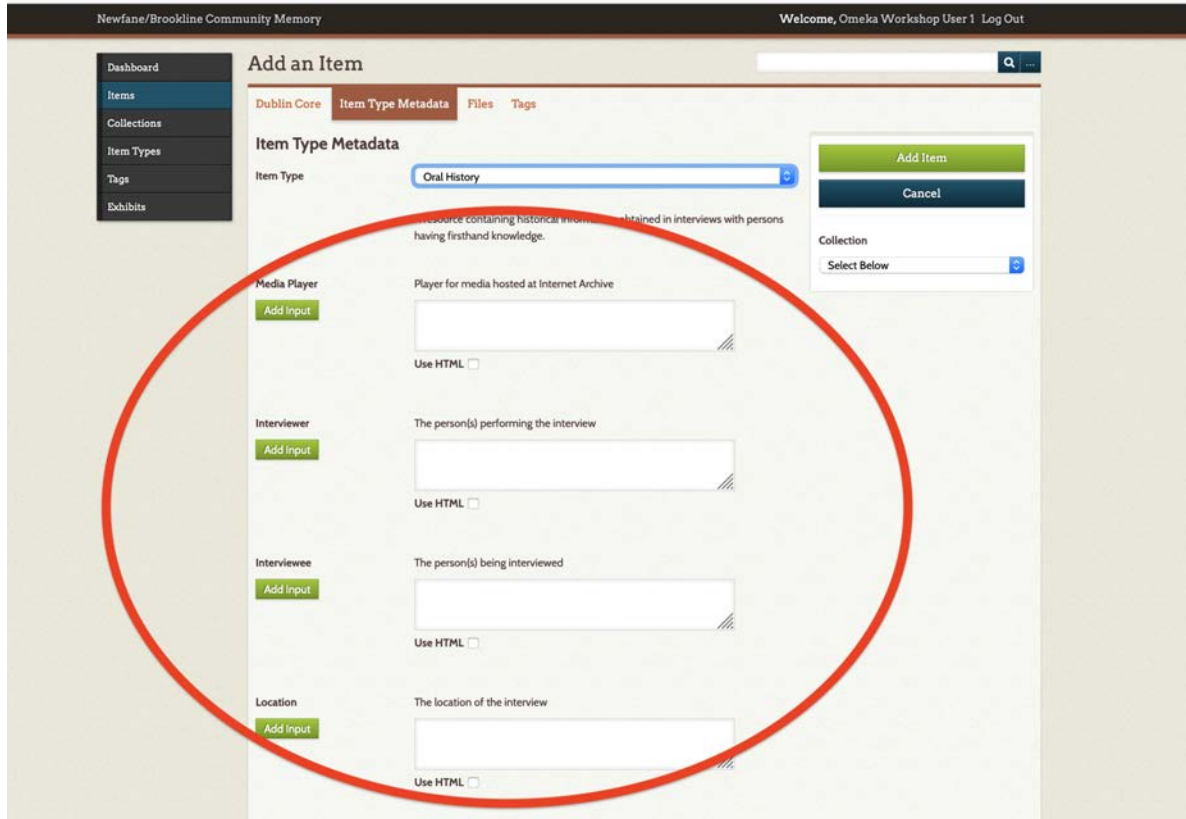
Newfane/Brookline Community Memory

Welcome, Omeka Workshop User 1 Log Out

Dashboard
Items
Collections
Item Types
Tags
Exhibits

Add an Item

Dublin Core
Item Type Metadata
Files
Tags

Item Type Metadata

Item Type
Oral History

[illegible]esource containing historical inform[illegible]btained in interviews with persons having firsthand knowledge.

Media Player
Add Input
Player for media hosted at Internet Archive
Use HTML

Interviewer
Add Input
The person(s) performing the interview
Use HTML

Interviewee
Add Input
The person(s) being interviewed
Use HTML

Location
Add Input
The location of the interview
Use HTML

Add Item
Cancel

Collection
Select Below